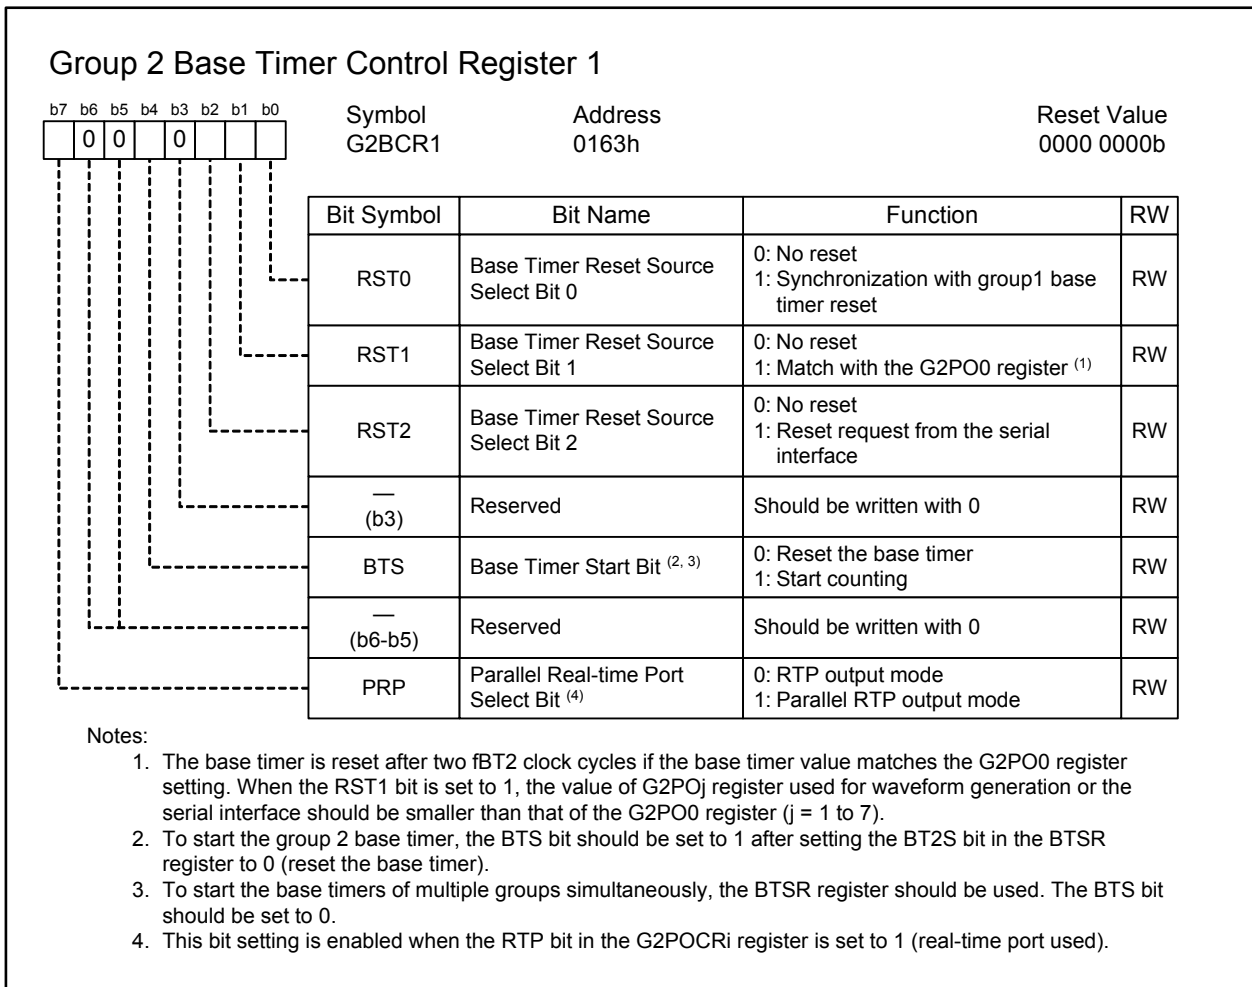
Group 2 Base Timer Control Register 1

b7 b6 b5 b4 b3 b2 b1 b0
0 0 0

Symbol
G2BCR1

Address
0163h

Reset Value
0000 0000b

| Bit Symbol | Bit Name | Function | RW |
|---|---|---|---|
| RST0 | Base Timer Reset Source Select Bit 0 | 0: No reset 1: Synchronization with group1 base timer reset | RW |
| RST1 | Base Timer Reset Source Select Bit 1 | 0: No reset 1: Match with the G2PO0 register $^{(1)}$ | RW |
| RST2 | Base Timer Reset Source Select Bit 2 | 0: No reset 1: Reset request from the serial interface | RW |
| — (b3) | Reserved | Should be written with 0 | RW |
| BTS | Base Timer Start Bit $^{(2, 3)}$ | 0: Reset the base timer 1: Start counting | RW |
| — (b6-b5) | Reserved | Should be written with 0 | RW |
| PRP | Parallel Real-time Port Select Bit $^{(4)}$ | 0: RTP output mode 1: Parallel RTP output mode | RW |

Notes:
1. The base timer is reset after two fBT2 clock cycles if the base timer value matches the G2PO0 register setting. When the RST1 bit is set to 1, the value of G2POj register used for waveform generation or the serial interface should be smaller than that of the G2PO0 register (j = 1 to 7).
2. To start the group 2 base timer, the BTS bit should be set to 1 after setting the BT2S bit in the BTSR register to 0 (reset the base timer).
3. To start the base timers of multiple groups simultaneously, the BTSR register should be used. The BTS bit should be set to 0.
4. This bit setting is enabled when the RTP bit in the G2POCRi register is set to 1 (real-time port used).